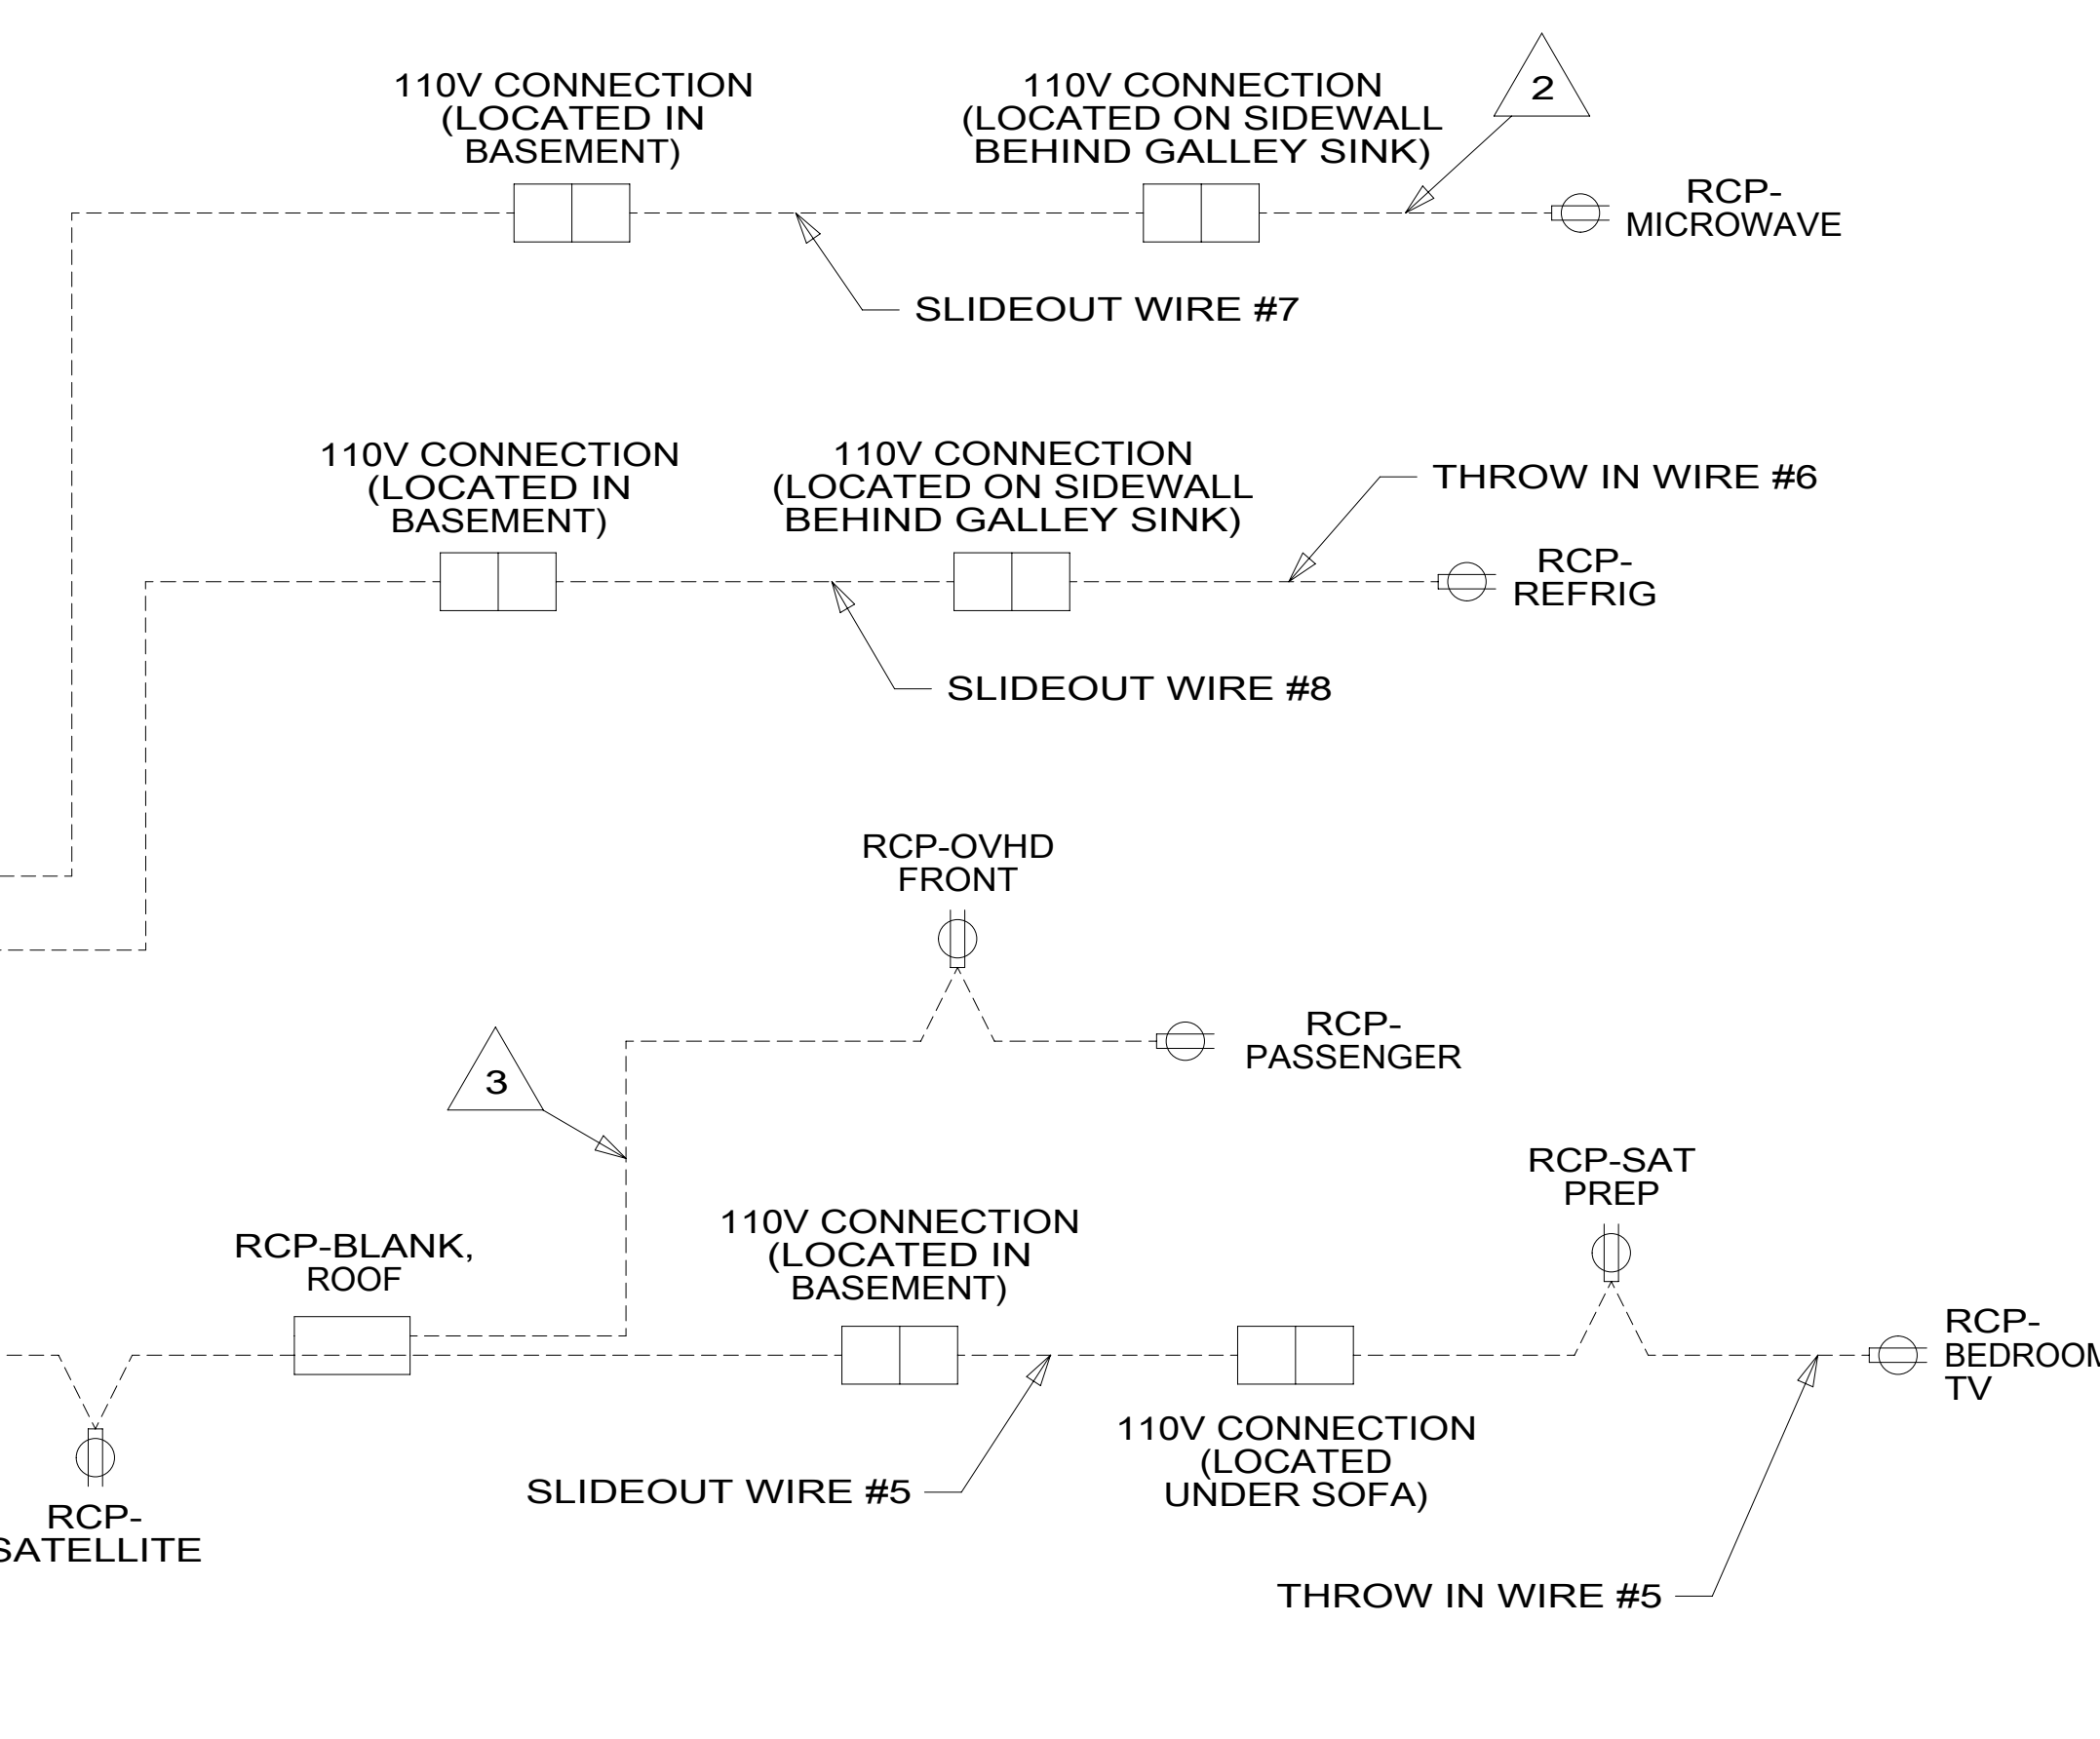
110V CONNECTION (LOCATED IN BASEMENT)

110V CONNECTION (LOCATED ON SIDEWALL BEHIND GALLEY SINK)

2

RCP- MICROWAVE

SLIDEOUT WIRE #7

110V CONNECTION (LOCATED IN BASEMENT)

110V CONNECTION (LOCATED ON SIDEWALL BEHIND GALLEY SINK)

THROW IN WIRE #6

RCP- REFRIG

SLIDEOUT WIRE #8

RCP-OVHD FRONT

RCP- PASSENGER

3

RCP-SAT PREP

RCP-BLANK, ROOF

110V CONNECTION (LOCATED IN BASEMENT)

RCP- BEDROOM TV

110V CONNECTION (LOCATED UNDER SOFA)

SLIDEOUT WIRE #5

RCP- SATELLITE

THROW IN WIRE #5